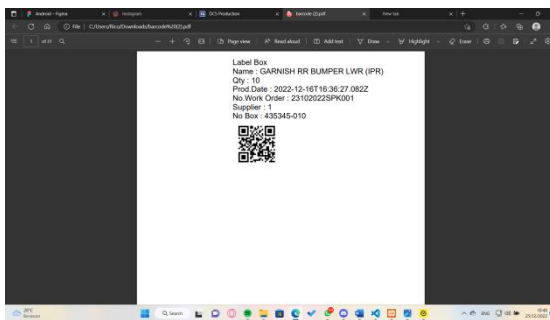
Android - Figma
Instagram
SCS Production
barcode (2).pdf
New tab

File | C:/Users/fikru/Downloads/barcode%20(2).pdf

1 | of 20

Page view | Read aloud | Add text | Draw | Highlight | Erase

Label Box
Name : GARNISH RR BUMPER LWR (IPR)
Qty : 10
Prod.Date : 2022-12-16T16:36:27.082Z
No.Work Order : 23102022SPK001
Supplier : 1
No Box : 435345-010

Search

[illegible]
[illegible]